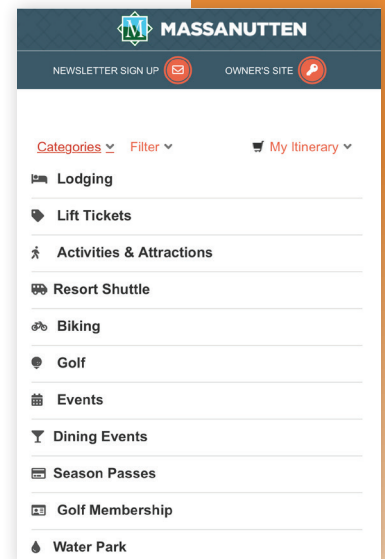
M MASSANUTTEN

NEWSLETTER SIGN UP

OWNER'S SITE

Categories Filter

My Itinerary

Lodging

Lift Tickets

Activities & Attractions

Resort Shuttle

Biking

Golf

Events

Dining Events

Season Passes

Golf Membership

Water Park